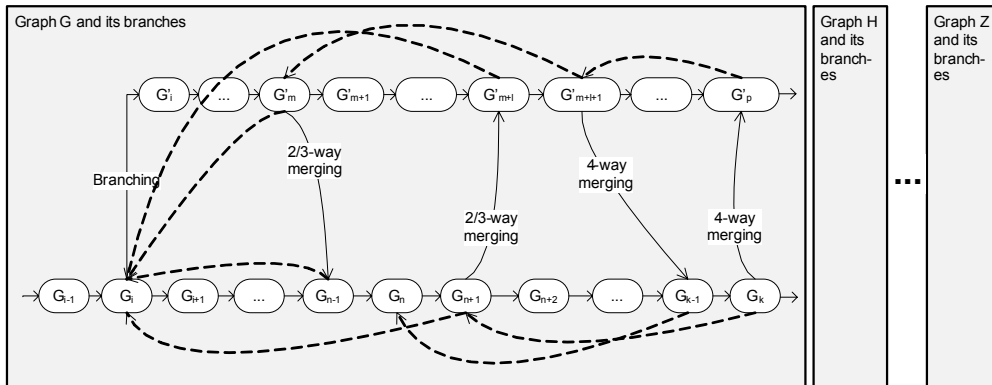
Graph G and its branches

$G'_i$ ... $G'_m$ $G'_{m+1}$ ... $G'_{m+l}$ $G'_{m+l+1}$ ... $G'_p$

Branching

2/3-way merging

2/3-way merging

4-way merging

4-way merging

$G_{i-1}$ $G_i$ $G_{i+1}$ ... $G_{n-1}$ $G_n$ $G_{n+1}$ $G_{n+2}$ ... $G_{k-1}$ $G_k$

Graph H and its branches

...

Graph Z and its branches